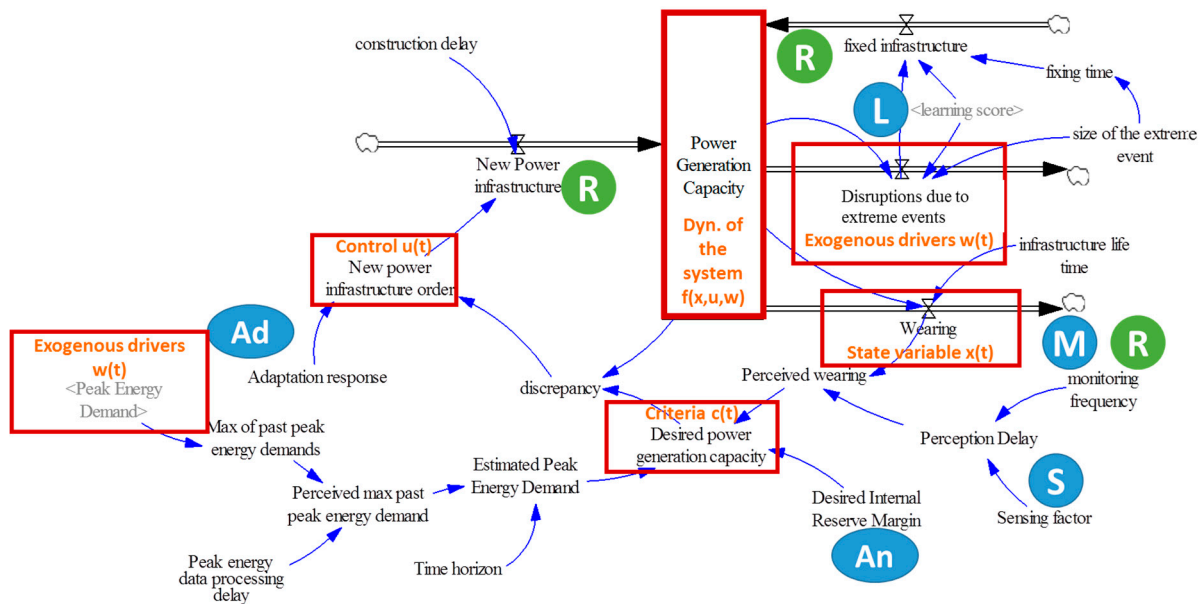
construction delay

fixed infrastructure

R

fixing time

L

<learning score>

size of the extreme event

New Power infrastructure

R

Power Generation Capacity

Dyn. of the system f(x,u,w)

Disruptions due to extreme events

Exogenous drivers w(t)

infrastructure life time

Control u(t)

New power infrastructure order

Wearing

State variable x(t)

Exogenous drivers w(t)

<Peak Energy Demand>

Ad

Adaptation response

discrepancy

Perceived wearing

M

R

monitoring frequency

Max of past peak energy demands

Criteria c(t)

Desired power generation capacity

Perception Delay

Estimated Peak Energy Demand

Perceived max past peak energy demand

Desired Internal Reserve Margin

S

Sensing factor

Peak energy data processing delay

Time horizon

An